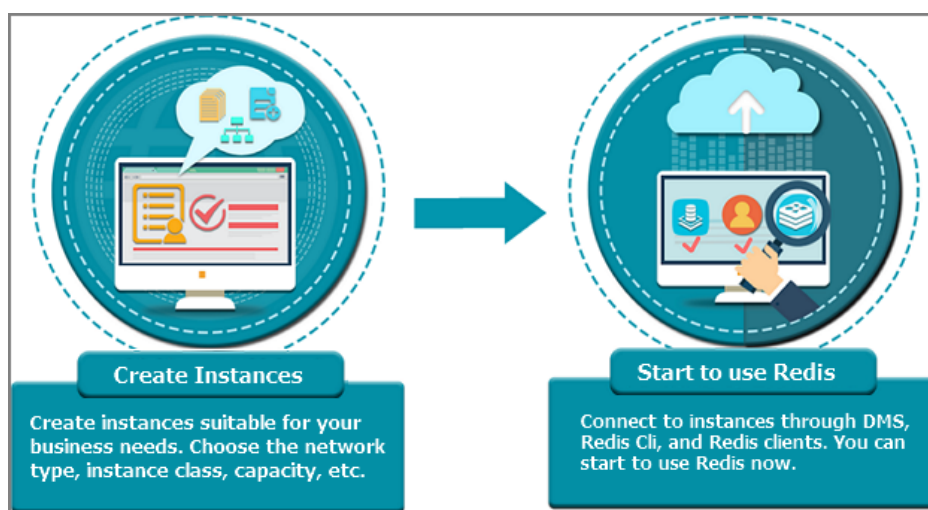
Create Instances

Create instances suitable for your business needs. Choose the network type, instance class, capacity, etc.

Start to use Redis

Connect to instances through DMS, Redis Cli, and Redis clients. You can start to use Redis now.